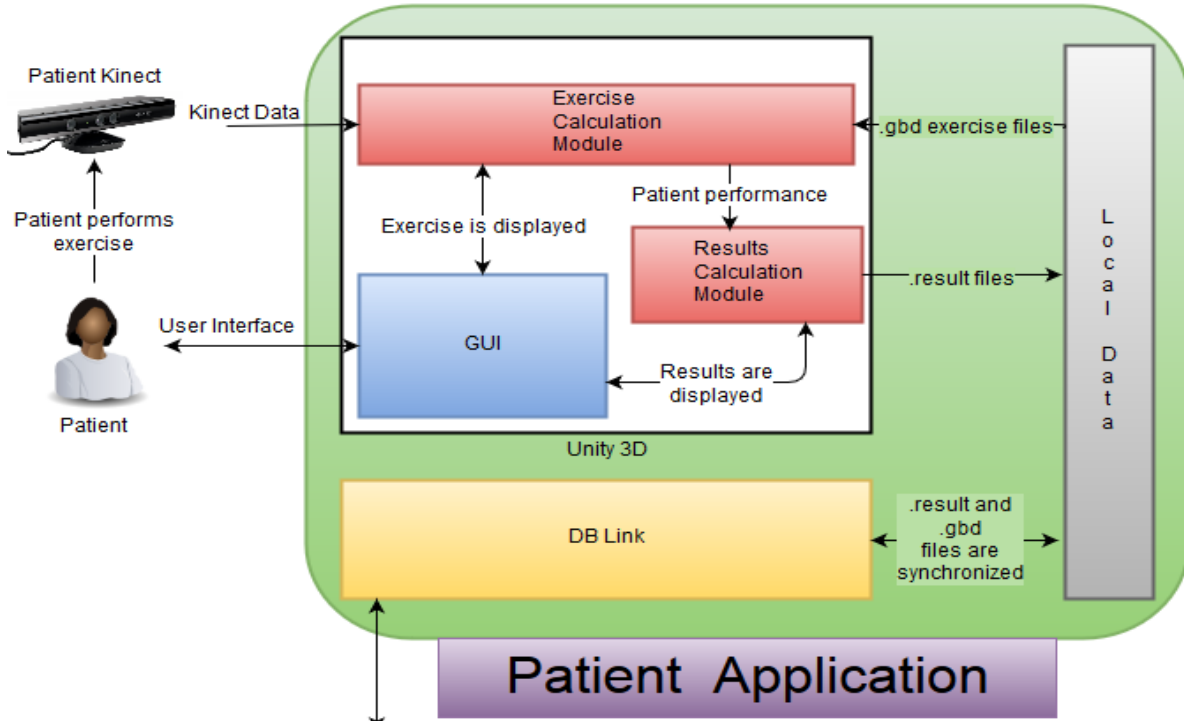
Patient Kinect

Kinect Data

Exercise Calculation Module

.gbd exercise files

Patient performs exercise

Patient performance

Exercise is displayed

Results Calculation Module

.result files

Local Data

User Interface

GUI

Results are displayed

Patient

Unity 3D

DB Link

.result and .gbd files are synchronized

Patient Application